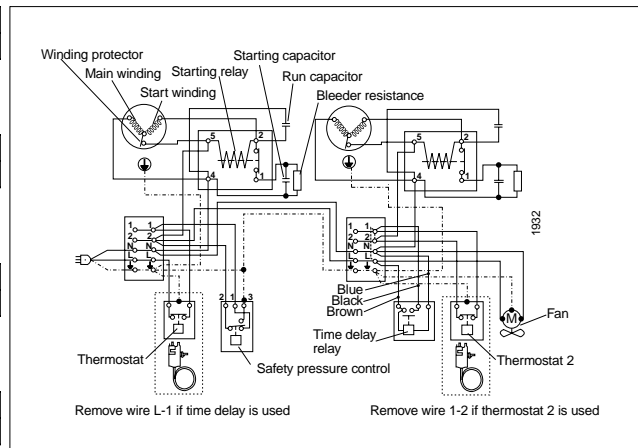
Winding protector
Main winding
Start winding
Starting relay
Starting capacitor
Run capacitor
Bleeder resistance

5
2
4
1
5
2
4
1

1
2
N
L
1
2
N
L

1932

2 1 3

M

Blue
Black
Brown
Fan
Time delay relay
Thermostat
Safety pressure control
Thermostat 2

Remove wire L-1 if time delay is used
Remove wire 1-2 if thermostat 2 is used